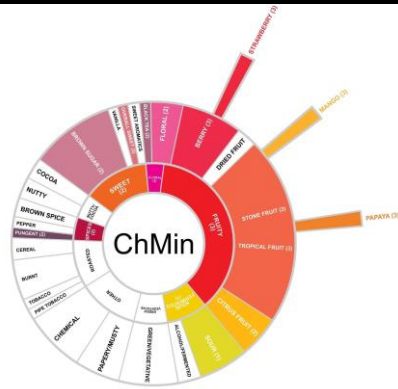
STRAWBERRY (3)
MANGO (3)
PAPAYA (3)
ChMin
FRUITY (3)
FLORAL (2)
SWEET (2)
BERRY (3)
DRIED FRUIT
STONE FRUIT (3)
TROPICAL FRUIT (3)
CITRUS FRUIT (2)
SOUR (1)
ALCOHOL/FERMENTED
GREEN/VEGETATIVE
PAPERY/MUSTY
CHEMICAL
OTHER
ROASTED
PIPE TOBACCO
TOBACCO
BURNT
CEREAL
PUNGENT (2)
PEPPER
BROWN SPICE
NUTTY
COCOA
BROWN SUGAR (2)
VANILLA
OVERALL SWEET
SWEET AROMATICS
BLACK TEA
SPICES
NUTTY/COCOA
SOUR/FERMENTED